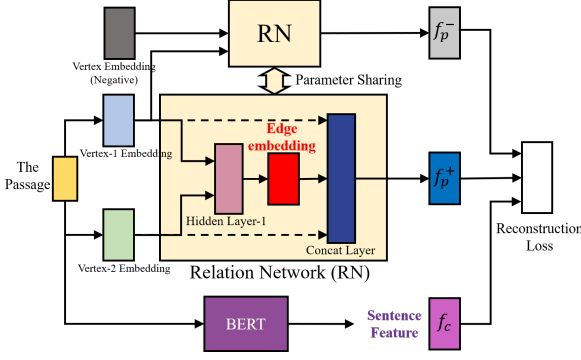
RN

Vertex Embedding (Negative)

$f_p^-$

Parameter Sharing

Vertex-1 Embedding

Edge embedding

The Passage

$f_p^+$

Hidden Layer-1

Concat Layer

Reconstruction Loss

Vertex-2 Embedding

Relation Network (RN)

BERT

Sentence Feature

$f_c$